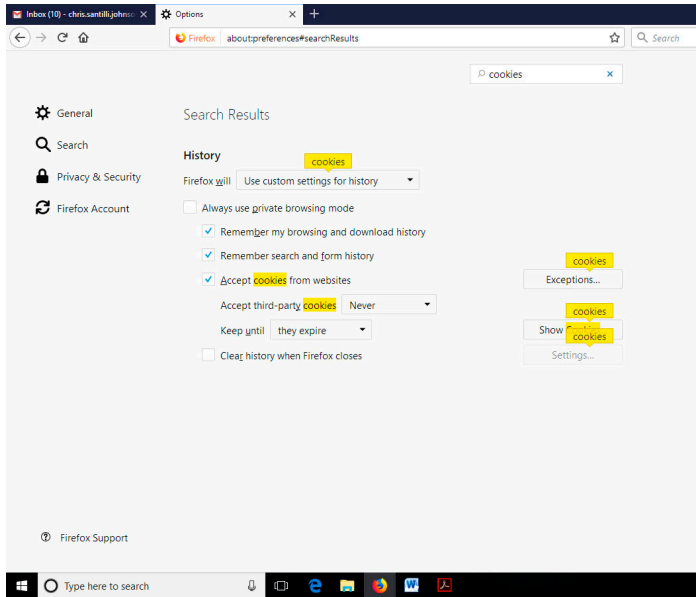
Inbox (10) - chris.santilli.johnso
Options
+
Firefox about:preferences#searchResults
Search
cookies
General
Search
Privacy & Security
Firefox Account
Search Results
History
cookies
Firefox will Use custom settings for history
Always use private browsing mode
Remember my browsing and download history
Remember search and form history
Accept cookies from websites
cookies
Exceptions...
Accept third-party cookies Never
cookies
Keep until they expire
Show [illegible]
cookies
Clear history when Firefox closes
Settings...
Firefox Support
Type here to search